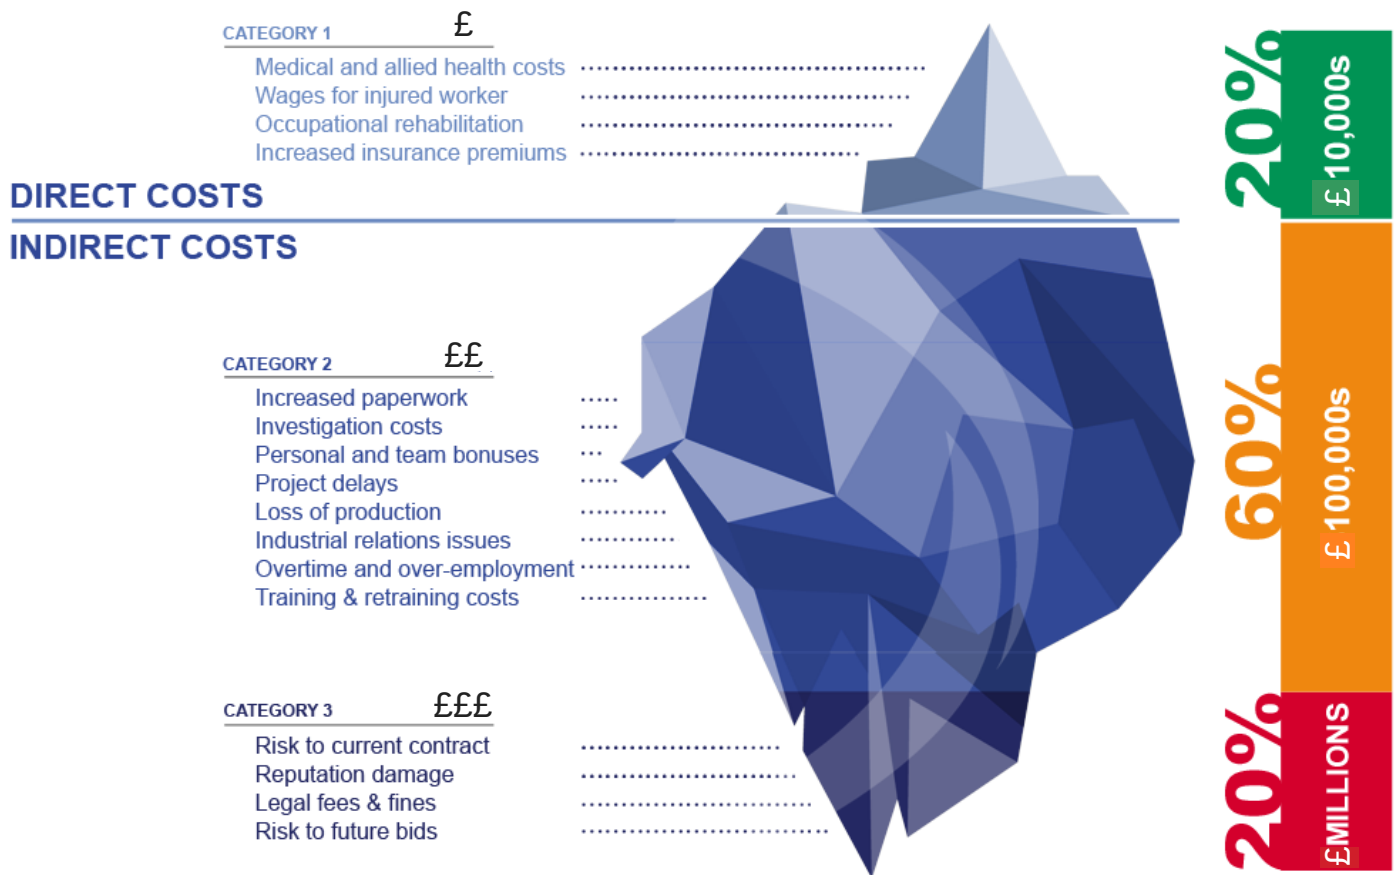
CATEGORY 1 £

Medical and allied health costs
Wages for injured worker
Occupational rehabilitation
Increased insurance premiums

DIRECT COSTS

INDIRECT COSTS

CATEGORY 2 ££

Increased paperwork
Investigation costs
Personal and team bonuses
Project delays
Loss of production
Industrial relations issues
Overtime and over-employment
Training & retraining costs

CATEGORY 3 £££

Risk to current contract
Reputation damage
Legal fees & fines
Risk to future bids

20% £10,000s

60% £100,000s

20% £MILLIONS